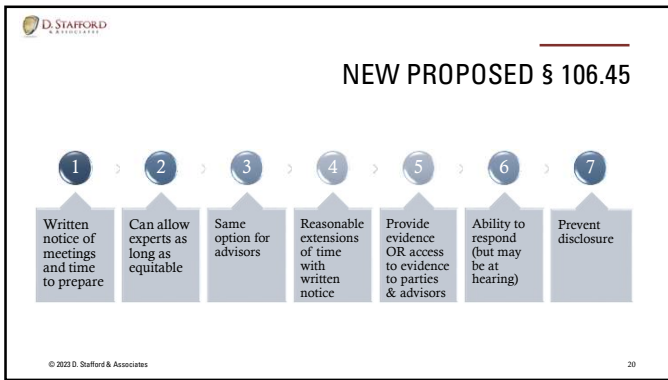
D. STAFFORD & ASSOCIATES

NEW PROPOSED § 106.45

1

Written notice of meetings and time to prepare

2

Can allow experts as long as equitable

3

Same option for advisors

4

Reasonable extensions of time with written notice

5

Provide evidence OR access to evidence to parties & advisors

6

Ability to respond (but may be at hearing)

7

Prevent disclosure

© 2023 D. Stafford & Associates

20